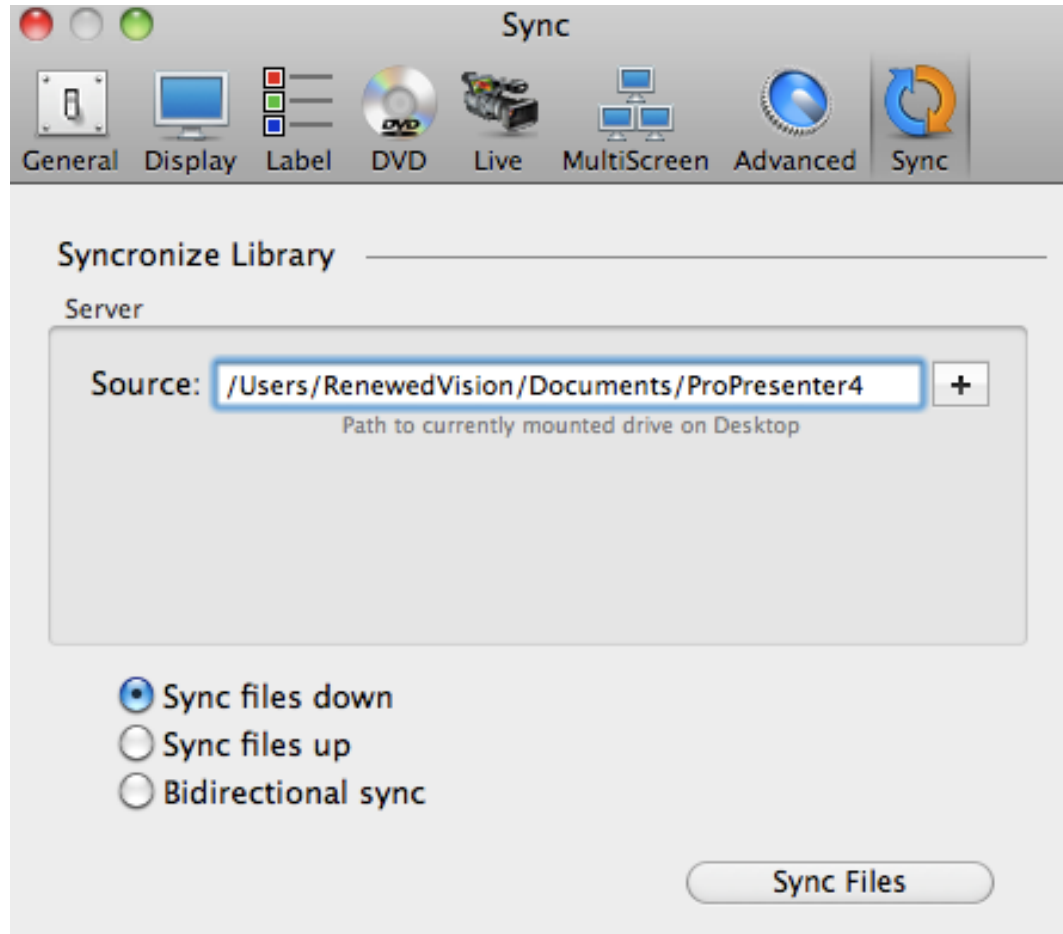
Sync

General Display Label DVD Live MultiScreen Advanced Sync

Syncronize Library

Server

Source: /Users/RenewedVision/Documents/ProPresenter4 +

Path to currently mounted drive on Desktop

Sync files down
Sync files up
Bidirectional sync

Sync Files